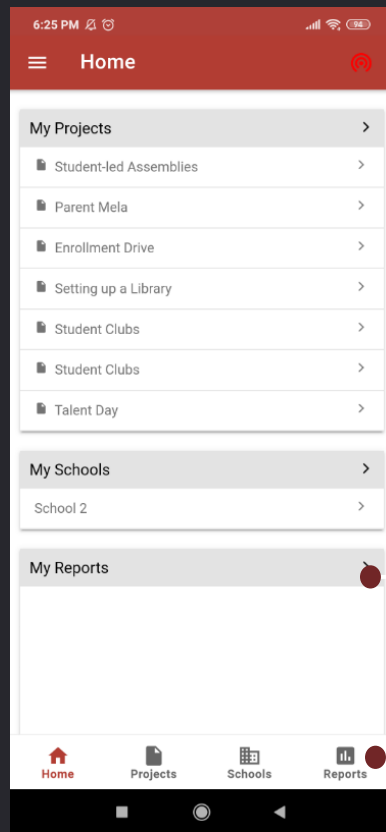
6:25 PM

94

Home

My Projects >

Student-led Assemblies >

Parent Mela >

Enrollment Drive >

Setting up a Library >

Student Clubs >

Student Clubs >

Talent Day >

My Schools >

School 2 >

My Reports >

Home

Projects

Schools

Reports